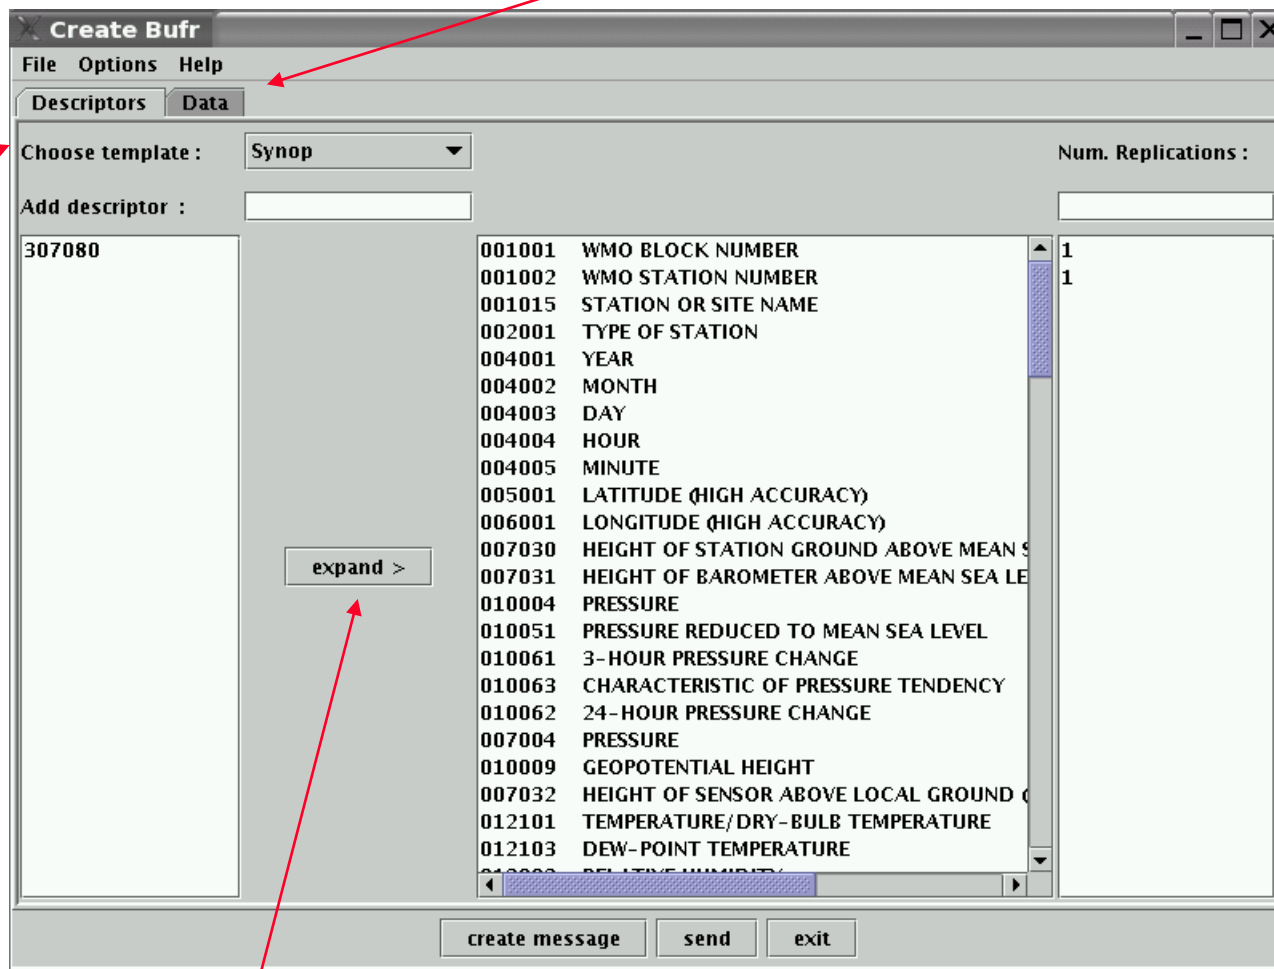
Create Bufr

File Options Help

Descriptors Data

Choose template : Synop

Num. Replications :

Add descriptor :

307080

expand >

001001 WMO BLOCK NUMBER
001002 WMO STATION NUMBER
001015 STATION OR SITE NAME
002001 TYPE OF STATION
004001 YEAR
004002 MONTH
004003 DAY
004004 HOUR
004005 MINUTE
005001 LATITUDE (HIGH ACCURACY)
006001 LONGITUDE (HIGH ACCURACY)
007030 HEIGHT OF STATION GROUND ABOVE MEAN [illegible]
007031 HEIGHT OF BAROMETER ABOVE MEAN SEA LE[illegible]
010004 PRESSURE
010051 PRESSURE REDUCED TO MEAN SEA LEVEL
010061 3-HOUR PRESSURE CHANGE
010063 CHARACTERISTIC OF PRESSURE TENDENCY
010062 24-HOUR PRESSURE CHANGE
007004 PRESSURE
010009 GEOPOTENTIAL HEIGHT
007032 HEIGHT OF SENSOR ABOVE LOCAL GROUND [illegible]
012101 TEMPERATURE/DRY-BULB TEMPERATURE
012103 DEW-POINT TEMPERATURE
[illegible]

1
1

create message send exit